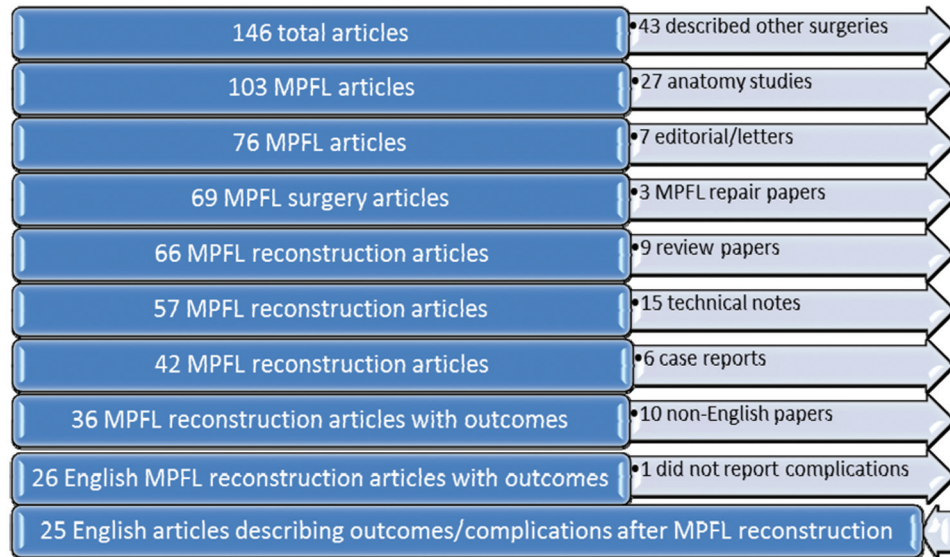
146 total articles

•43 described other surgeries

103 MPFL articles

•27 anatomy studies

76 MPFL articles

•7 editorial/letters

69 MPFL surgery articles

•3 MPFL repair papers

66 MPFL reconstruction articles

•9 review papers

57 MPFL reconstruction articles

•15 technical notes

42 MPFL reconstruction articles

•6 case reports

36 MPFL reconstruction articles with outcomes

•10 non-English papers

26 English MPFL reconstruction articles with outcomes

•1 did not report complications

25 English articles describing outcomes/complications after MPFL reconstruction